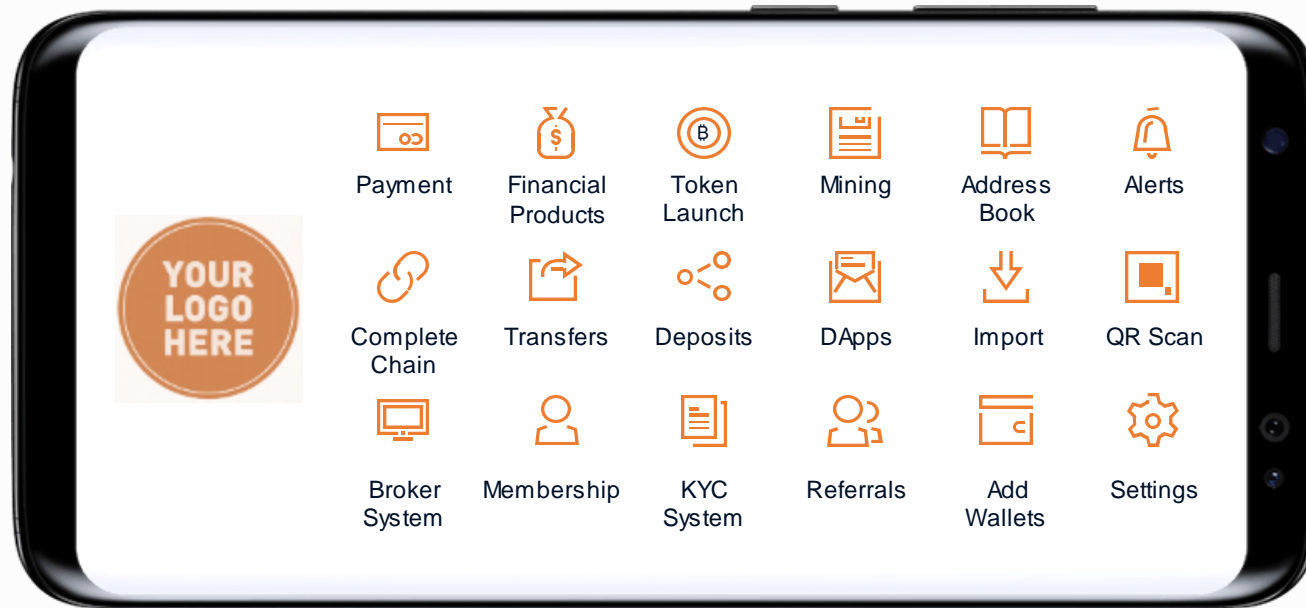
YOUR LOGO HERE

Payment

Financial Products

Token Launch

Mining

Address Book

Alerts

Complete Chain

Transfers

Deposits

DApps

Import

QR Scan

Broker System

Membership

KYC System

Referrals

Add Wallets

Settings